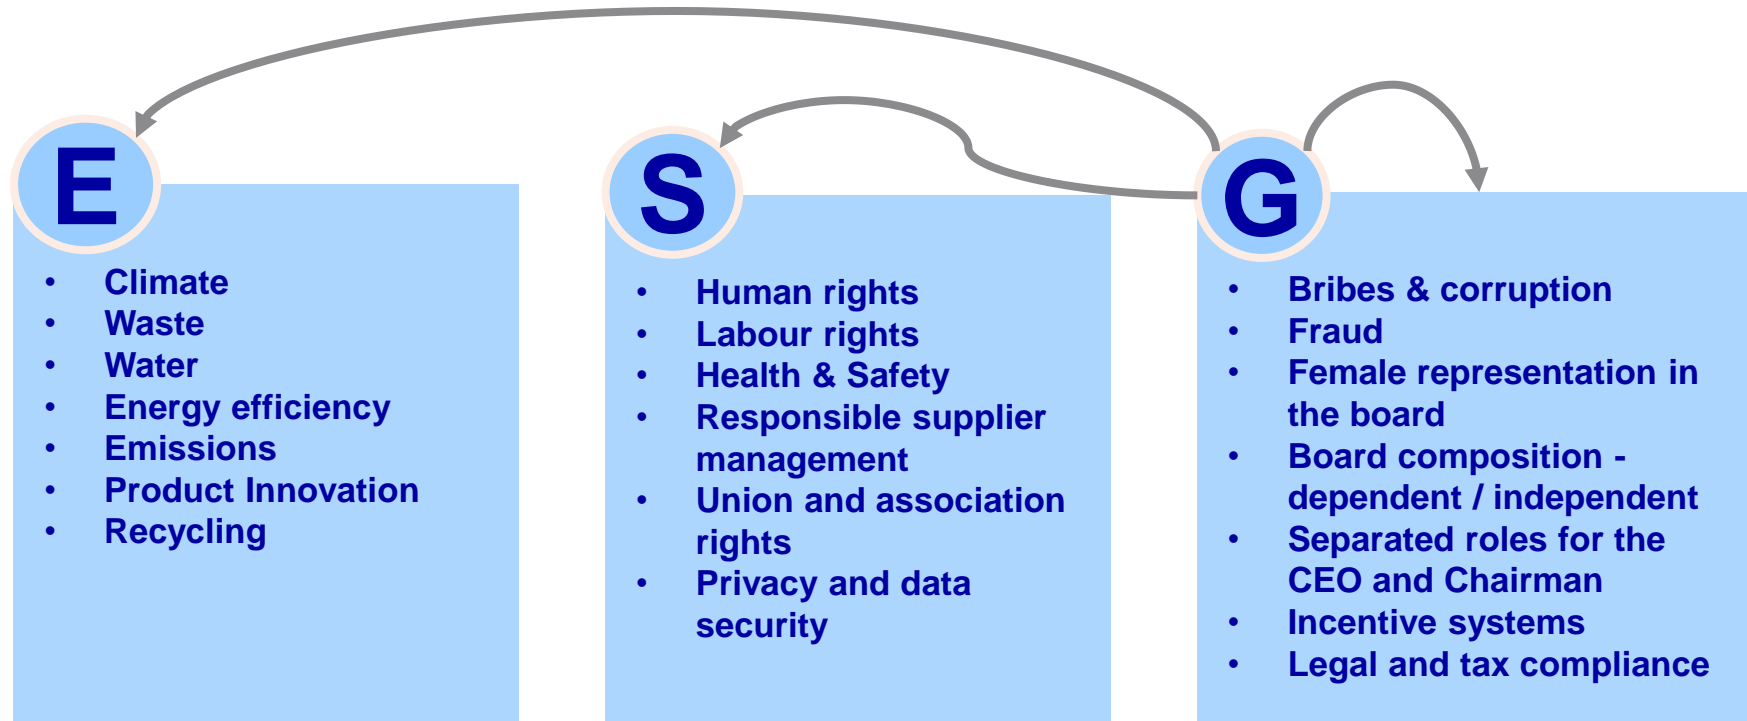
E

- Climate
- Waste
- Water
- Energy efficiency
- Emissions
- Product Innovation
- Recycling

S

- Human rights
- Labour rights
- Health & Safety
- Responsible supplier management
- Union and association rights
- Privacy and data security

G

- Bribes & corruption
- Fraud
- Female representation in the board
- Board composition - dependent / independent
- Separated roles for the CEO and Chairman
- Incentive systems
- Legal and tax compliance